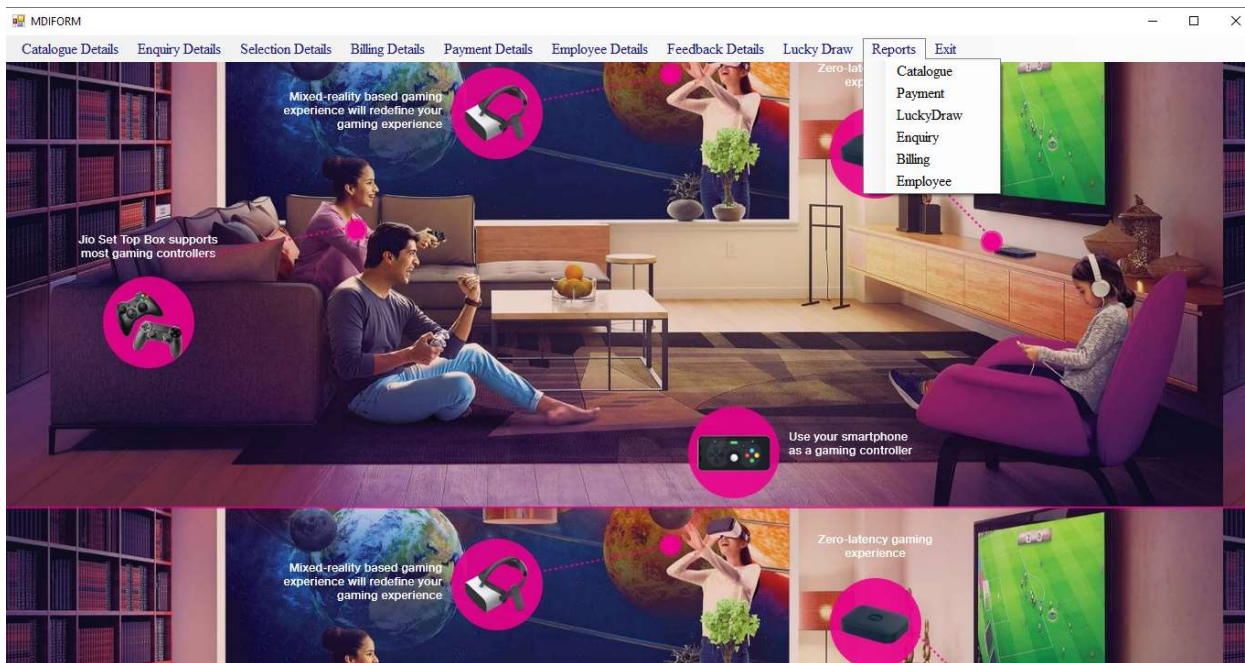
MDIFORM

Catalogue Details Enquiry Details Selection Details Billing Details Payment Details Employee Details Feedback Details Lucky Draw Reports Exit

Catalogue
Payment
LuckyDraw
Enquiry
Billing
Employee

Mixed-reality based gaming experience will redefine your gaming experience

Zero-lat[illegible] exp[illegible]

Jio Set Top Box supports most gaming controllers

Use your smartphone as a gaming controller

Mixed-reality based gaming experience will redefine your gaming experience

Zero-latency gaming experience